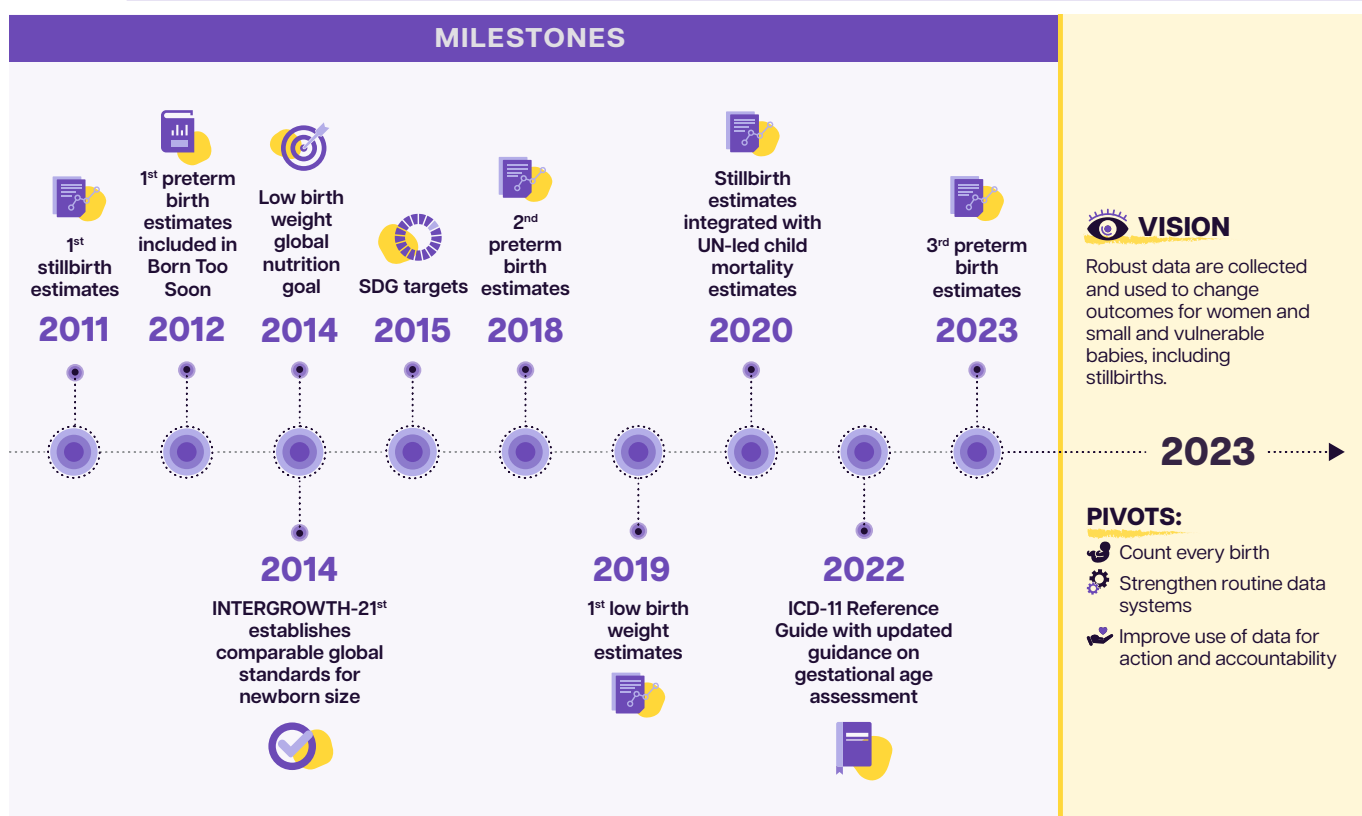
MILESTONES

1$^{st}$ stillbirth estimates
2011

1$^{st}$ preterm birth estimates included in Born Too Soon
2012

Low birth weight global nutrition goal
2014

SDG targets
2015

2$^{nd}$ preterm birth estimates
2018

Stillbirth estimates integrated with UN-led child mortality estimates
2020

3$^{rd}$ preterm birth estimates
2023

2014
INTERGROWTH-21$^{st}$ establishes comparable global standards for newborn size

2019
1$^{st}$ low birth weight estimates

2022
ICD-11 Reference Guide with updated guidance on gestational age assessment

VISION
Robust data are collected and used to change outcomes for women and small and vulnerable babies, including stillbirths.

2023

PIVOTS:
Count every birth
Strengthen routine data systems
Improve use of data for action and accountability